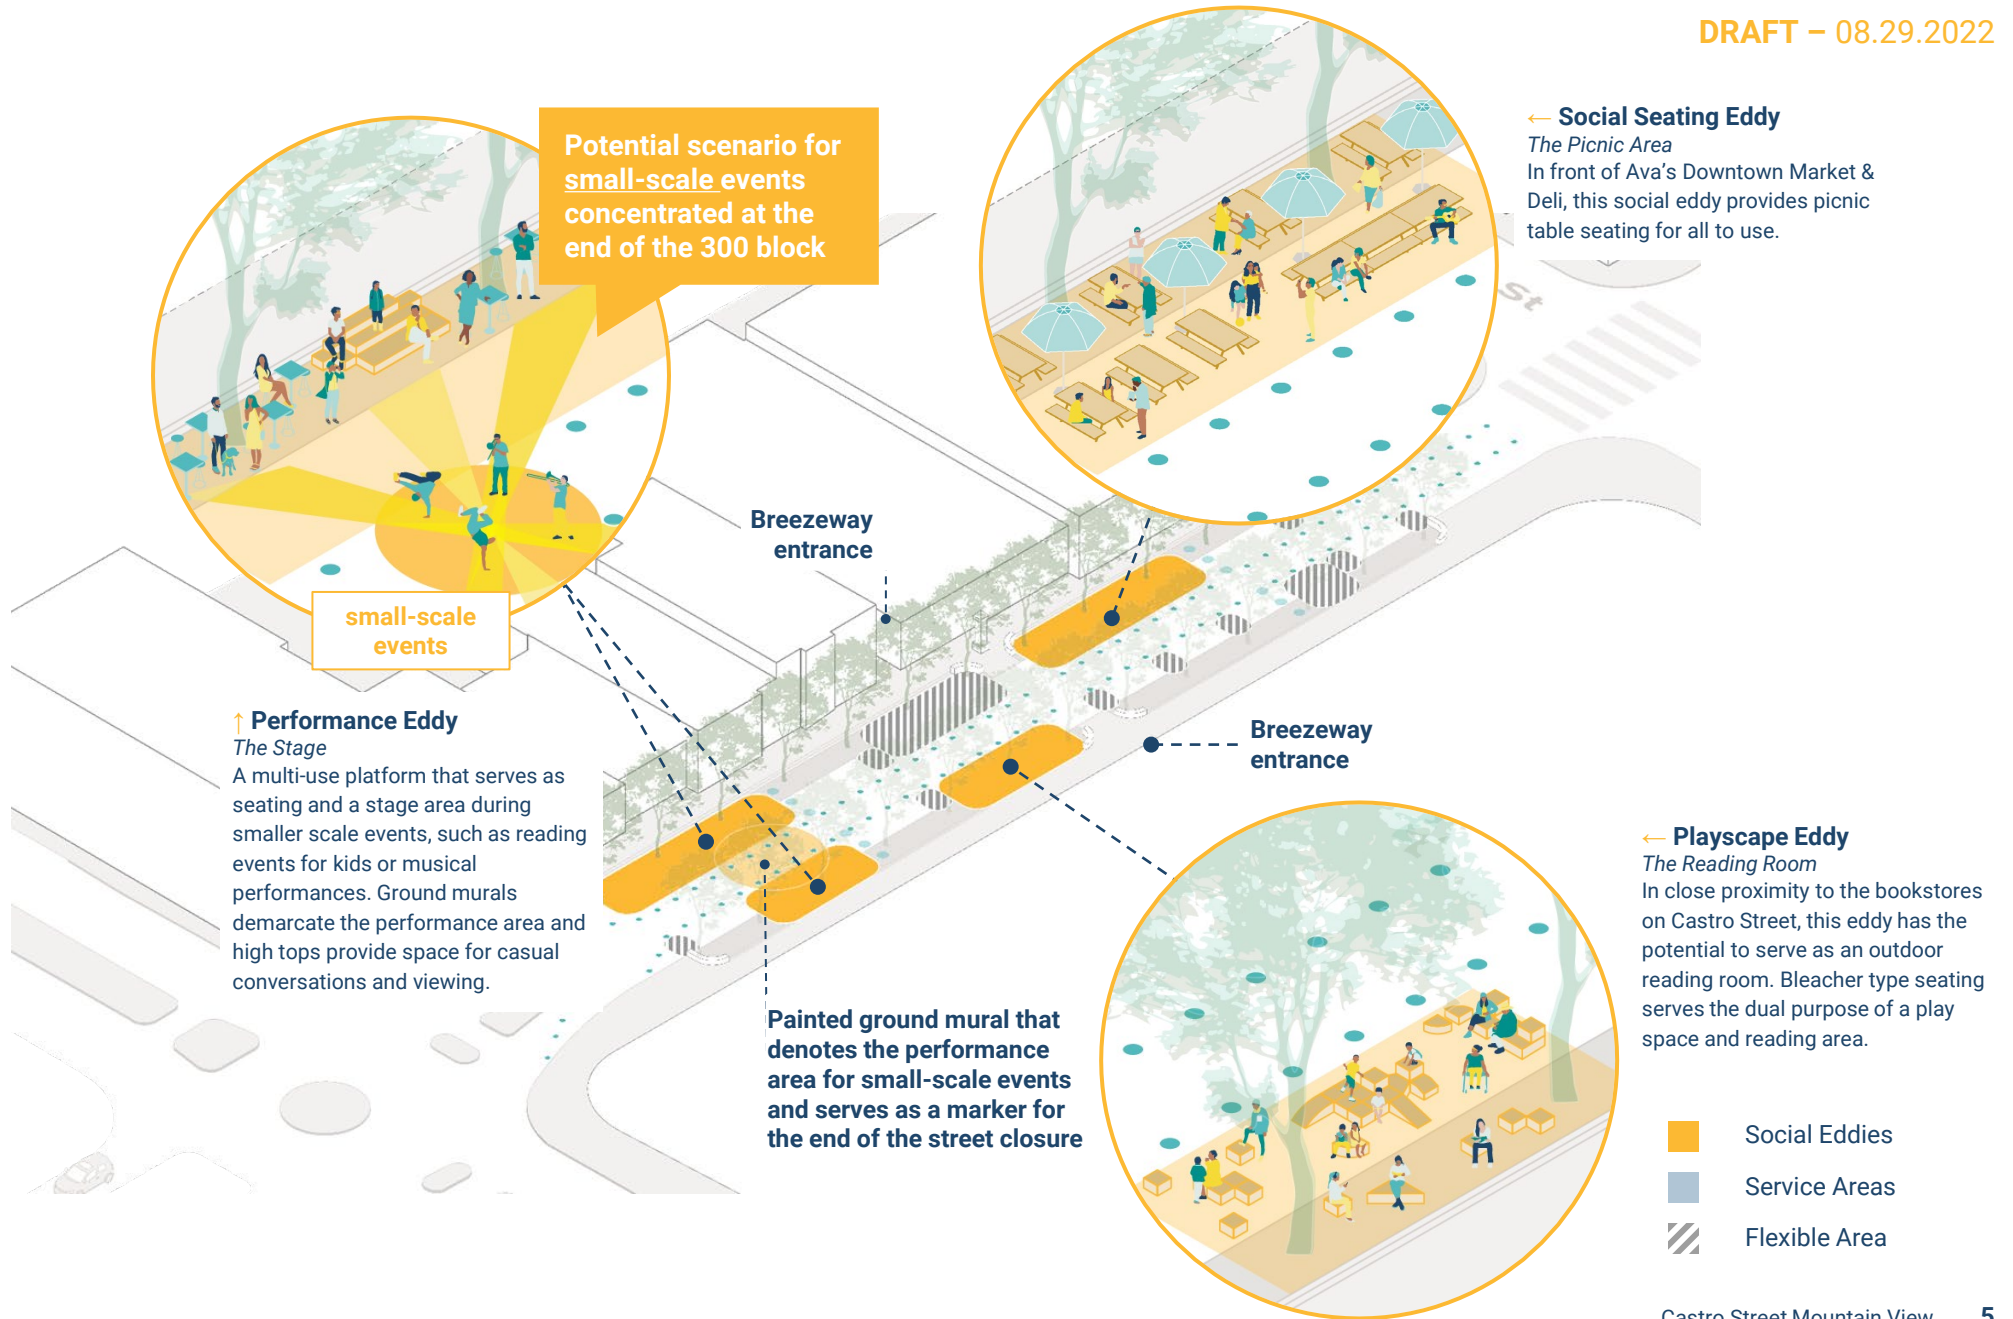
DRAFT – 08.29.2022

Potential scenario for small-scale events concentrated at the end of the 300 block

← Social Seating Eddy
The Picnic Area
In front of Ava's Downtown Market & Deli, this social eddy provides picnic table seating for all to use.

St

Breezeway entrance

small-scale events

↑ Performance Eddy
The Stage
A multi-use platform that serves as seating and a stage area during smaller scale events, such as reading events for kids or musical performances. Ground murals demarcate the performance area and high tops provide space for casual conversations and viewing.

Breezeway entrance

← Playscape Eddy
The Reading Room
In close proximity to the bookstores on Castro Street, this eddy has the potential to serve as an outdoor reading room. Bleacher type seating serves the dual purpose of a play space and reading area.

Painted ground mural that denotes the performance area for small-scale events and serves as a marker for the end of the street closure

Social Eddies
Service Areas
Flexible Area

Castro Street Mountain View 5